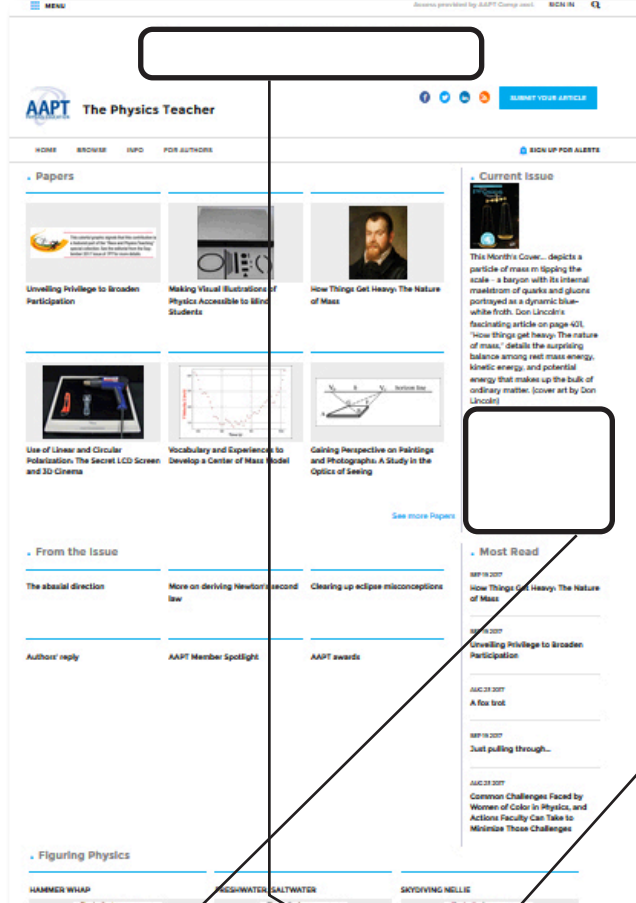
MENU

Access provided by AAPT Comp excl.

SIGN IN

AAPT

The Physics Teacher

SUBMIT YOUR ARTICLE

HOME BROWSE INFO FOR AUTHORS

SIGN UP FOR ALERTS

Papers

Unveiling Privilege to Broaden Participation

Making Visual Illustrations of Physics Accessible to Blind Students

How Things Get Heavy: The Nature of Mass

Use of Linear and Circular Polarization: The Secret LCD Screen and 3D Cinema

Vocabulary and Experiences to Develop a Center of Mass Model

Gaining Perspective on Paintings and Photographs: A Study in the Optics of Seeing

See more Papers

Current Issue

This Month's Cover... depicts a particle of mass m tipping the scale – a baryon with its internal maelstrom of quarks and gluons portrayed as a dynamic blue-white froth. Don Lincoln's fascinating article on page 401, "How things get heavy: The nature of mass," details the surprising balance among rest mass energy, kinetic energy, and potential energy that makes up the bulk of ordinary matter. (cover art by Don Lincoln)

From the Issue

The abaxial direction

More on deriving Newton's second law

Clearing up eclipse misconceptions

Authors' reply

AAPT Member Spotlight

AAPT awards

Most Read

SEP 19 2017
How Things Get Heavy: The Nature of Mass

SEP 19 2017
Unveiling Privilege to Broaden Participation

AUG 23 2017
A fox trot

SEP 19 2017
Just pulling through...

AUG 23 2017
Common Challenges Faced by Women of Color in Physics, and Actions Faculty Can Take to Minimize Those Challenges

Figuring Physics

HAMMER WHAP

FRESHWATER/SALTWATER

SKYDIVING NELLIE